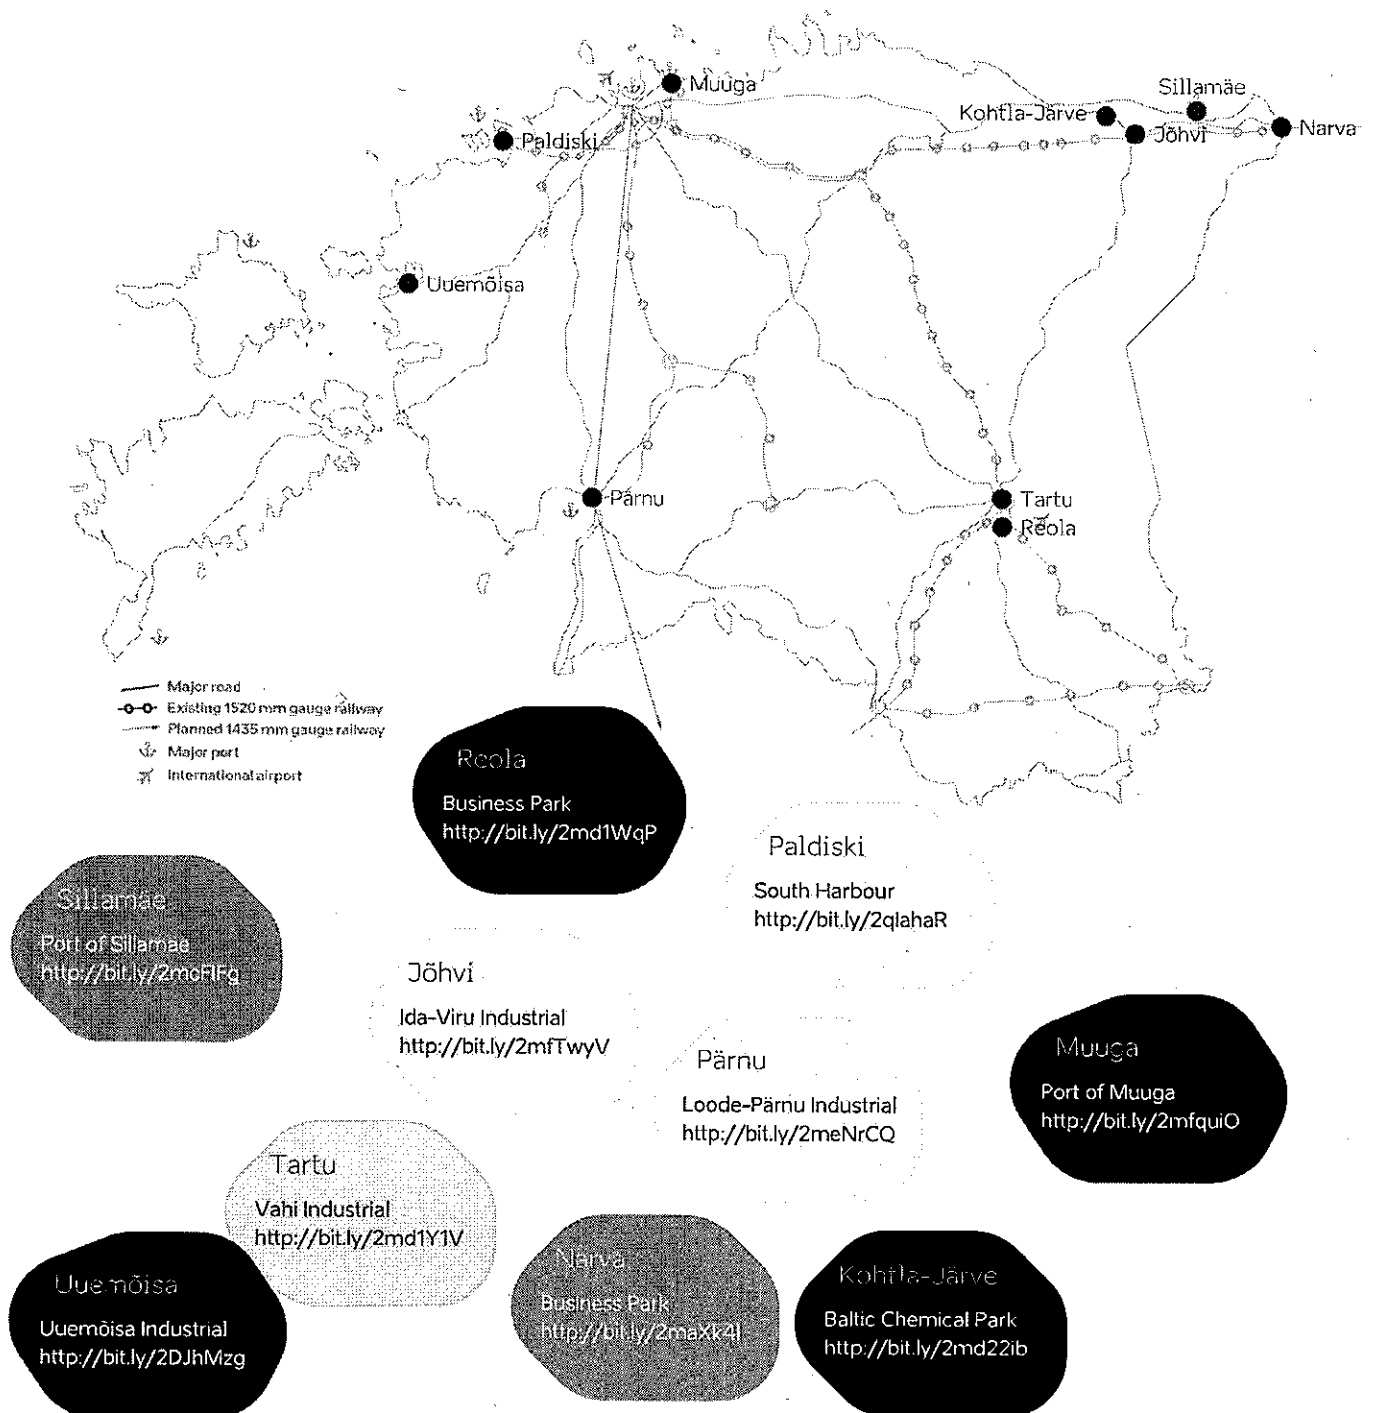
Muuga
Sillamäe
Kohtla-Järve
Jõhvi
Narva
Paldiski
Uuemõisa
Pärnu
Tartu
Reola

Major road
Existing 1520 mm gauge railway
Planned 1435 mm gauge railway
Major port
International airport

Reola
Business Park
http://bit.ly/2md1WqP

Paldiski
South Harbour
http://bit.ly/2qlahaR

Sillamäe
Port of Sillamäe
http://bit.ly/2mcFlFg

Jõhvi
Ida-Viru Industrial
http://bit.ly/2mfTwyV

Pärnu
Loode-Pärnu Industrial
http://bit.ly/2meNrCQ

Muuga
Port of Muuga
http://bit.ly/2mfquiO

Tartu
Vahi Industrial
http://bit.ly/2md1Y1V

Uuemõisa
Uuemõisa Industrial
http://bit.ly/2DJhMzg

Narva
Business Park
http://bit.ly/2maXk4l

Kohtla-Järve
Baltic Chemical Park
http://bit.ly/2md22ib